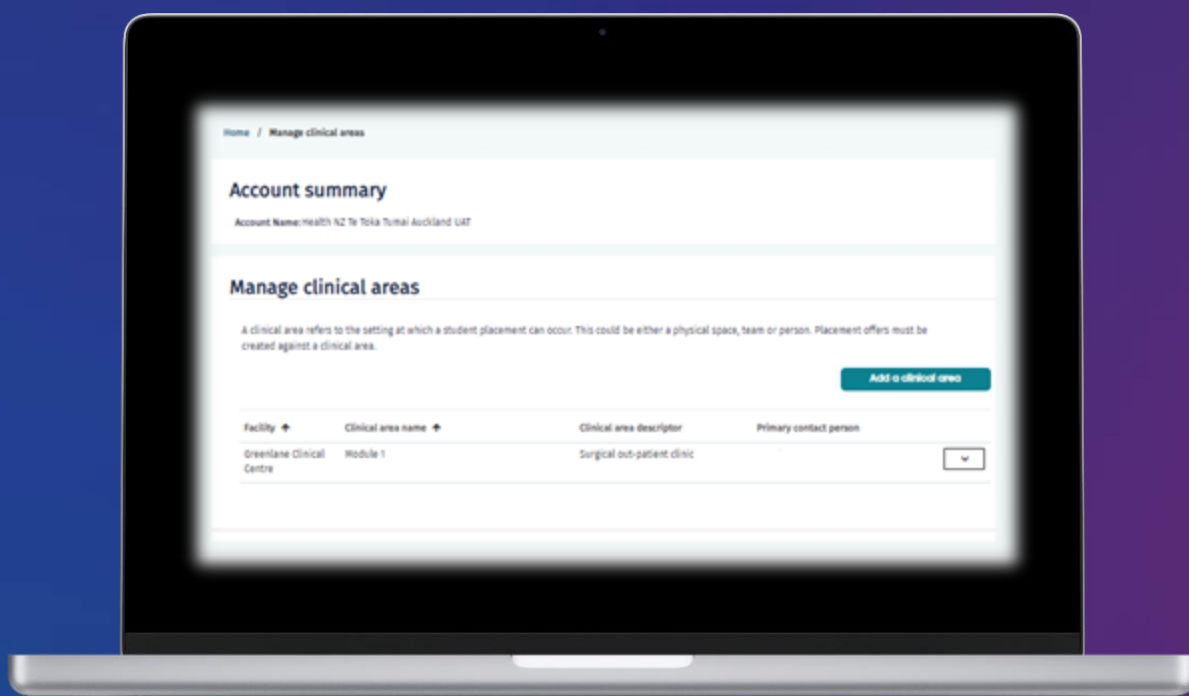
Home / Manage clinical areas

Account summary

Account Name: Health NZ Te Toka Tumai Auckland UAT

Manage clinical areas

A clinical area refers to the setting at which a student placement can occur. This could be either a physical space, team or person. Placement offers must be created against a clinical area.

Add a clinical area

| Facility ↑ | Clinical area name ↑ | Clinical area descriptor | Primary contact person |
|---|---|---|---|
| Greenlane Clinical Centre | Module 1 | Surgical out-patient clinic | |